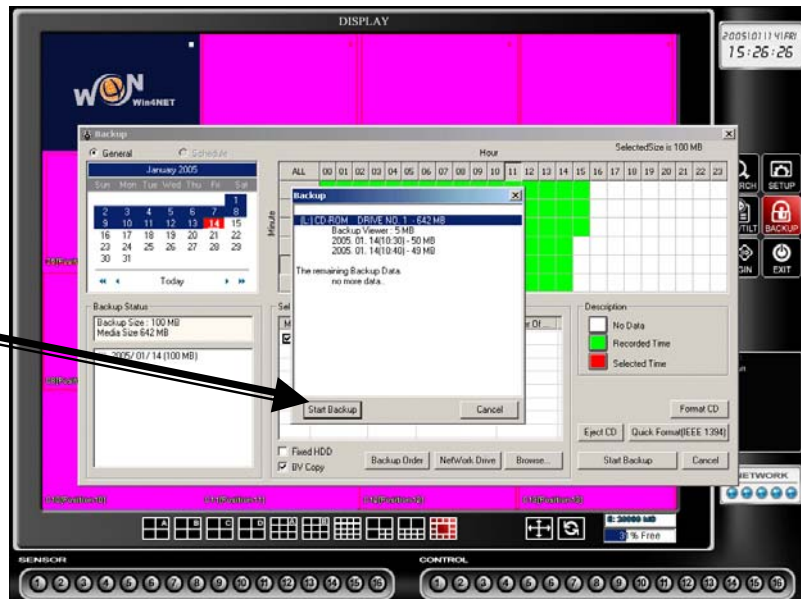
DISPLAY

2005/01/14/FRI
15:26:26

WIN Win4NET

Backup

General Schedule

January 2005

Sun Mon Tue Wed Thu Fri Sat

1
2 3 4 5 6 7 8
9 10 11 12 13 14 15
16 17 18 19 20 21 22
23 24 25 26 27 28 29
30 31

Today

Hour

SelectedSize is 100 MB

ALL 00 01 02 03 04 05 06 07 08 09 10 11 12 13 14 15 16 17 18 19 20 21 22 23

Minute

Backup

[L:] CD-ROM DRIVE NO. 1 - 642 MB
Backup Viewer : 5 MB
2005. 01. 14(10:30) - 50 MB
2005. 01. 14(10:40) - 49 MB

The remaining Backup Data.
no more data..

Start Backup

Cancel

Backup Status

Backup Size : 100 MB
Media Size 642 MB

2005/ 01/ 14 (100 MB)

Description

No Data

Recorded Time

Selected Time

Format CD

Eject CD

Quick Format(IEEE 1394)

Fixed HDD
DV Copy

Backup Order

NetWork Drive

Browse...

Start Backup

Cancel

SETUP

BACKUP

EXIT

NETWORK

% Free

SENSOR

CONTROL

1 2 3 4 5 6 7 8 9 10 11 12 13 14 15 16

1 2 3 4 5 6 7 8 9 10 11 12 13 14 15 16